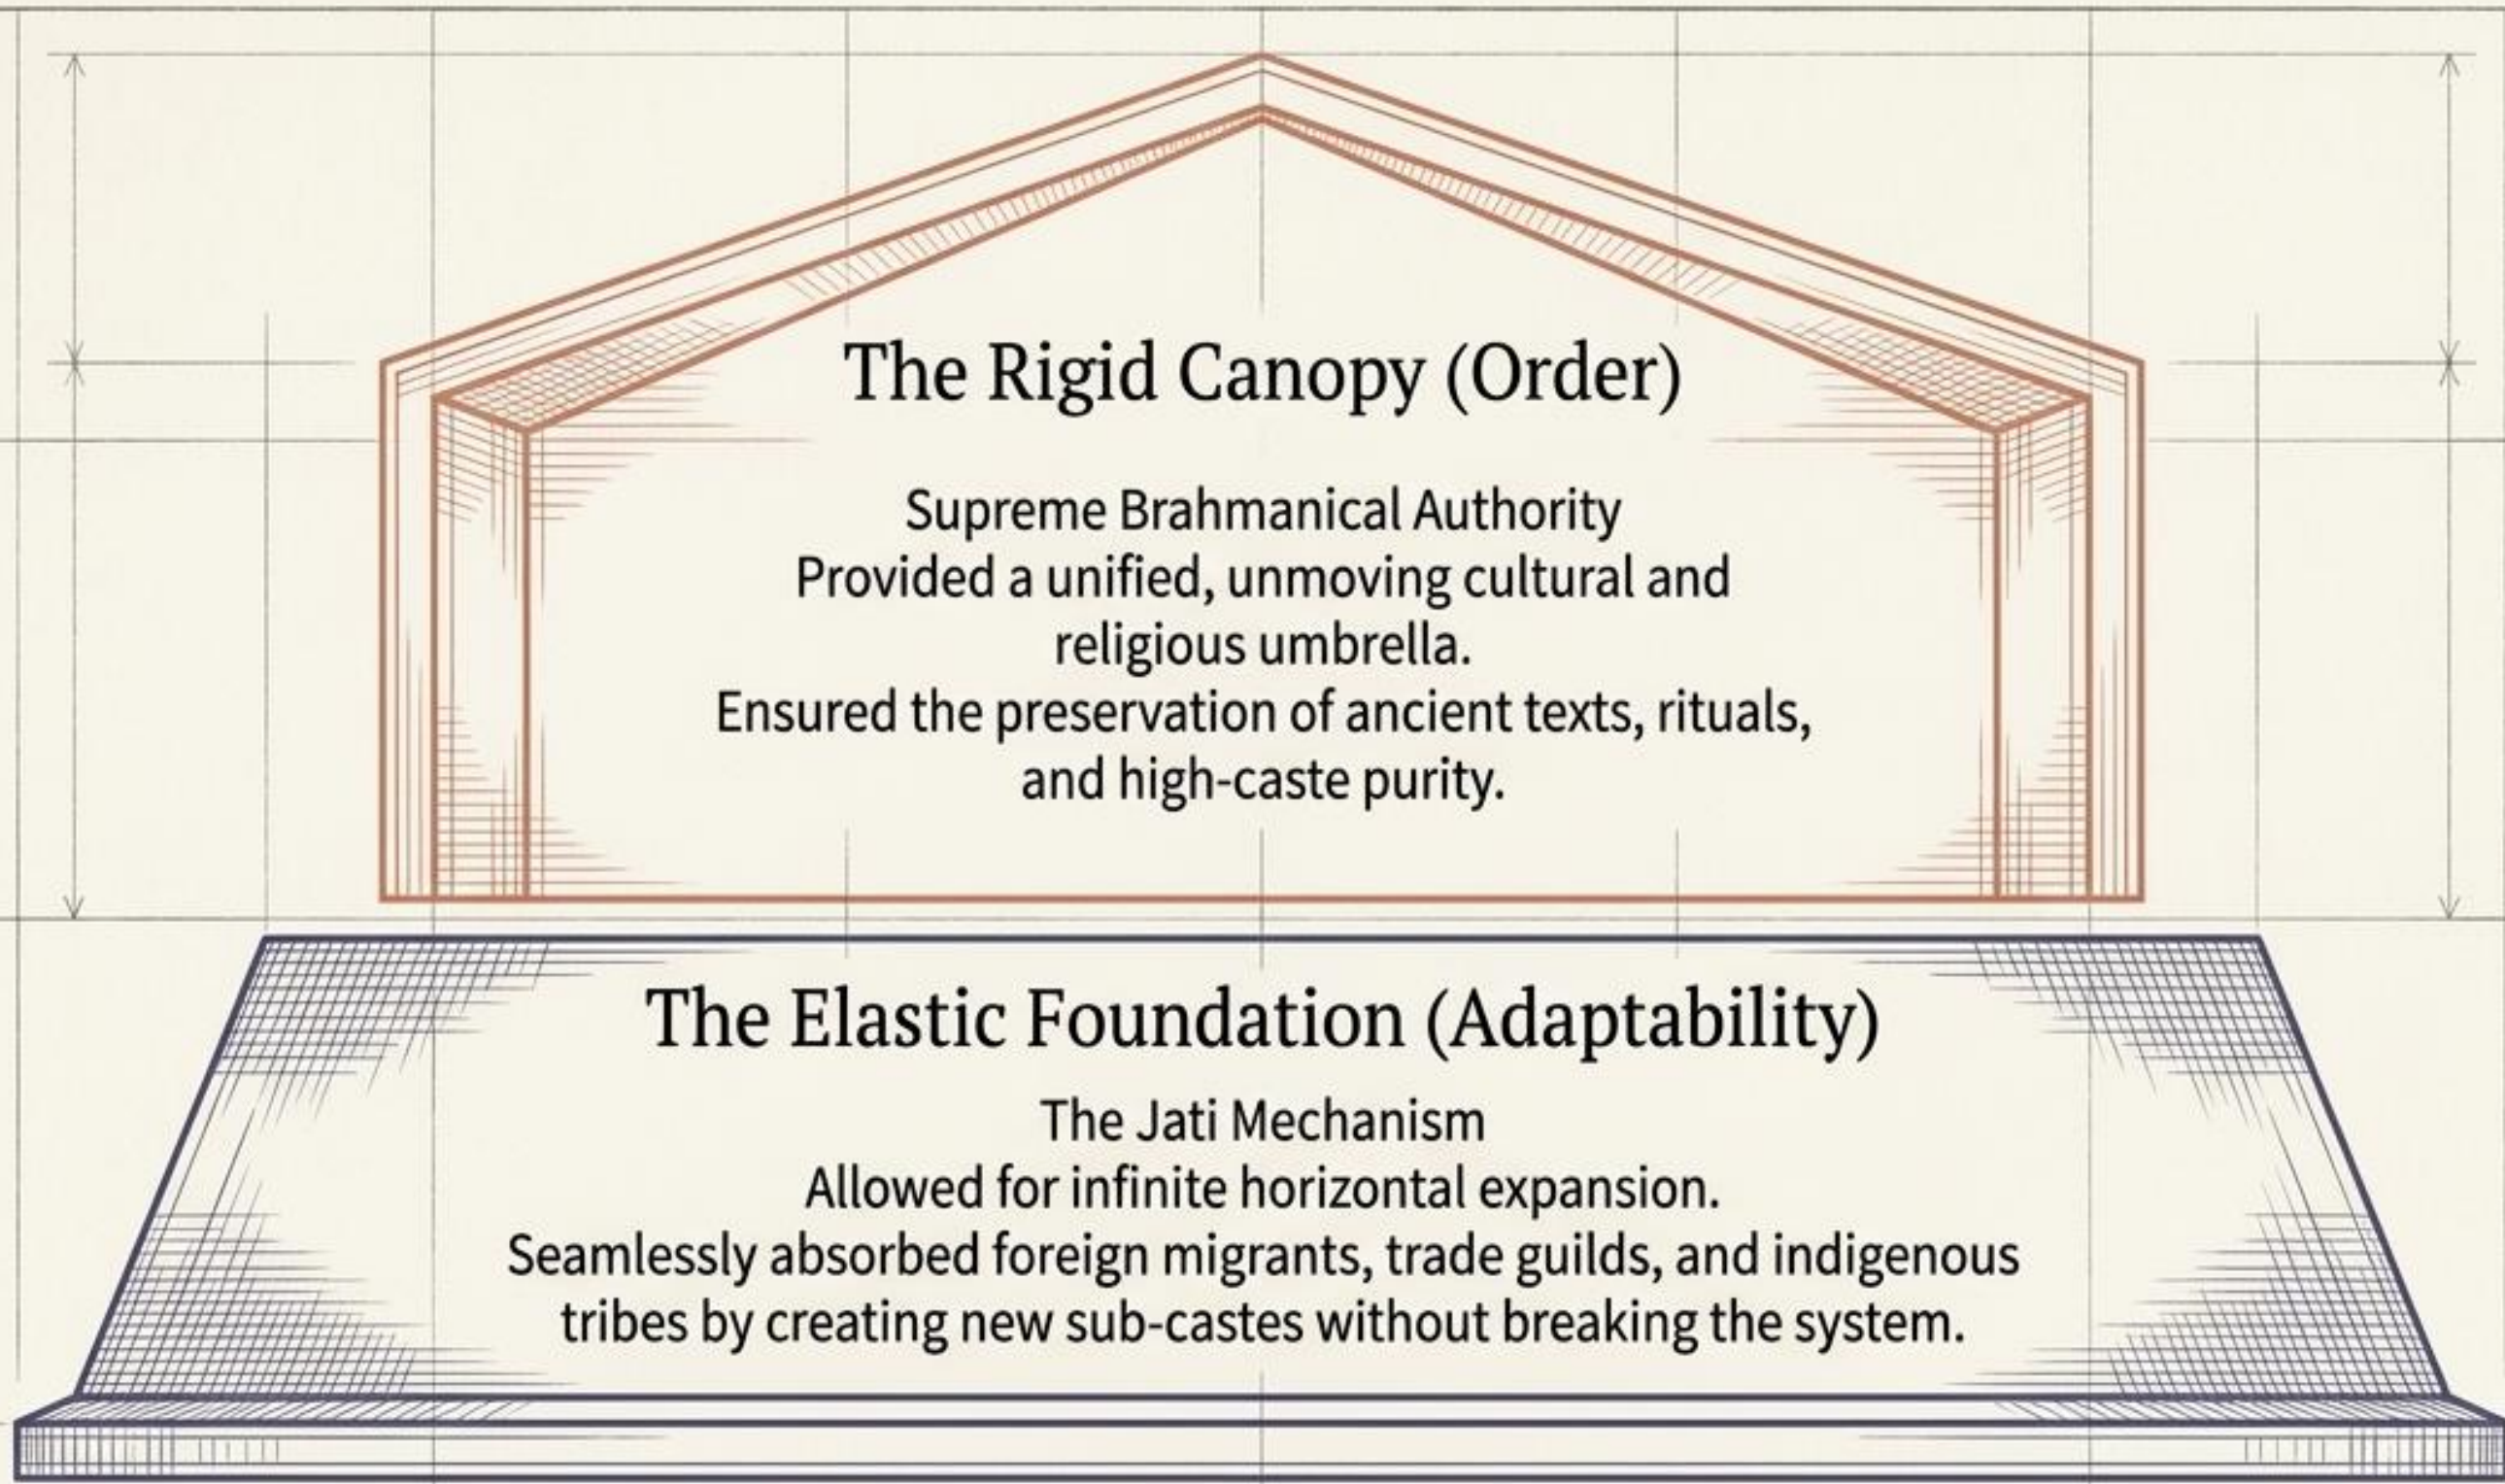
The Rigid Canopy (Order)

Supreme Brahmanical Authority
Provided a unified, unmoving cultural and religious umbrella.
Ensured the preservation of ancient texts, rituals, and high-caste purity.

The Elastic Foundation (Adaptability)

The Jati Mechanism
Allowed for infinite horizontal expansion.
Seamlessly absorbed foreign migrants, trade guilds, and indigenous tribes by creating new sub-castes without breaking the system.